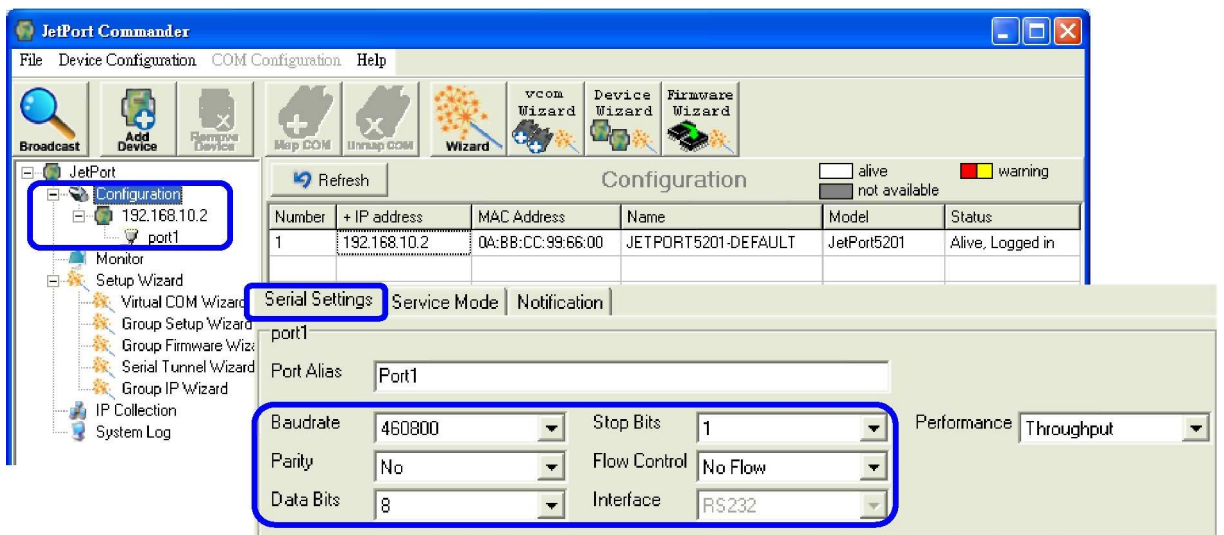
JetPort Commander

File Device Configuration COM Configuration Help

Broadcast
Add Device
Remove Device
Map COM
Unmap COM
Wizard
vcom Wizard
Device Wizard
Firmware Wizard

JetPort
Configuration
192.168.10.2
port1
Monitor
Setup Wizard
Virtual COM Wizard
Group Setup Wizard
Group Firmware Wiz
Serial Tunnel Wizard
Group IP Wizard
IP Collection
System Log

Refresh
Configuration
alive
not available
warning

| Number | + IP address | MAC Address | Name | Model | Status |
|---|---|---|---|---|---|
| 1 | 192.168.10.2 | 0A:BB:CC:99:66:00 | JETPORT5201-DEFAULT | JetPort5201 | Alive, Logged in |

Serial Settings | Service Mode | Notification

port1
Port Alias Port1
Baudrate 460800
Stop Bits 1
Performance Throughput
Parity No
Flow Control No Flow
Data Bits 8
Interface RS232